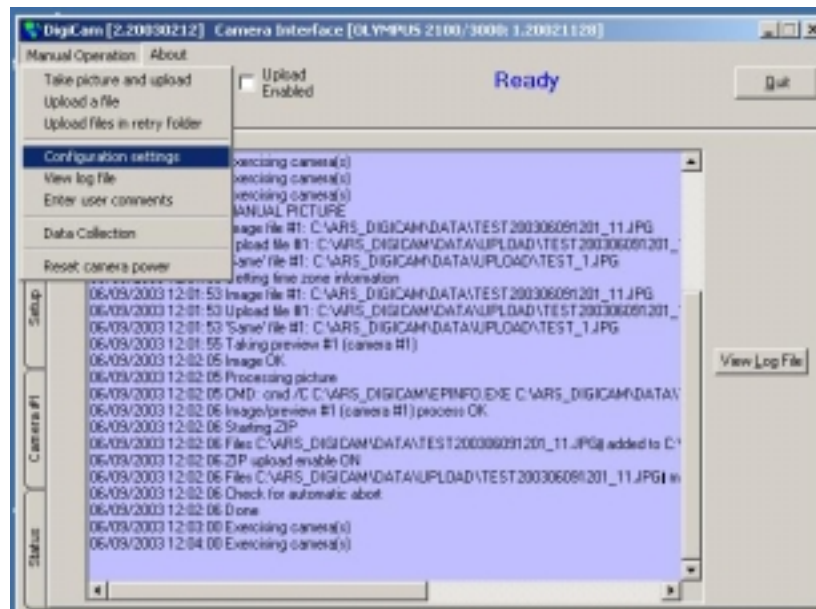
DigiCam [2.20030212] Camera Interface [OLYMPUS 2100/3000: 1.20021128]

Manual Operation About

Take picture and upload
Upload a file
Upload files in retry folder
Configuration settings
View log file
Enter user comments
Data Collection
Reset camera power

Upload Enabled

Ready

Quit

xercising camera(s)
xercising camera(s)
xercising camera(s)
IANUAL PICTURE
age file #1: C:\ARS_DIGICAM\DATA\TEST200306091201_11.JPG
pload file #1: C:\ARS_DIGICAM\DATA\UPLOAD\TEST200306091201_
Same' file #1: C:\ARS_DIGICAM\DATA\UPLOAD\TEST_1.JPG
etting time zone information
06/09/2003 12:01:53 Image file #1: C:\ARS_DIGICAM\DATA\TEST200306091201_11.JPG
06/09/2003 12:01:53 Upload file #1: C:\ARS_DIGICAM\DATA\UPLOAD\TEST200306091201_
06/09/2003 12:01:53 'Same' file #1: C:\ARS_DIGICAM\DATA\UPLOAD\TEST_1.JPG
06/09/2003 12:01:55 Taking preview #1 (camera #1)
06/09/2003 12:02:05 Image OK
06/09/2003 12:02:05 Processing picture
06/09/2003 12:02:05 CMD: cmd /C C:\ARS_DIGICAM\EPINFO.EXE C:\ARS_DIGICAM\DATA\
06/09/2003 12:02:06 Image/preview #1 (camera #1) process OK
06/09/2003 12:02:06 Starting ZIP
06/09/2003 12:02:06 Files C:\ARS_DIGICAM\DATA\TEST200306091201_11.JPG added to C:\
06/09/2003 12:02:06 ZIP upload enable ON
06/09/2003 12:02:06 Files C:\ARS_DIGICAM\DATA\UPLOAD\TEST200306091201_11.JPG m
06/09/2003 12:02:06 Check for automatic abort
06/09/2003 12:02:06 Done
06/09/2003 12:03:00 Exercising camera(s)
06/09/2003 12:04:00 Exercising camera(s)

Setup
Camera #1
Status

View Log File